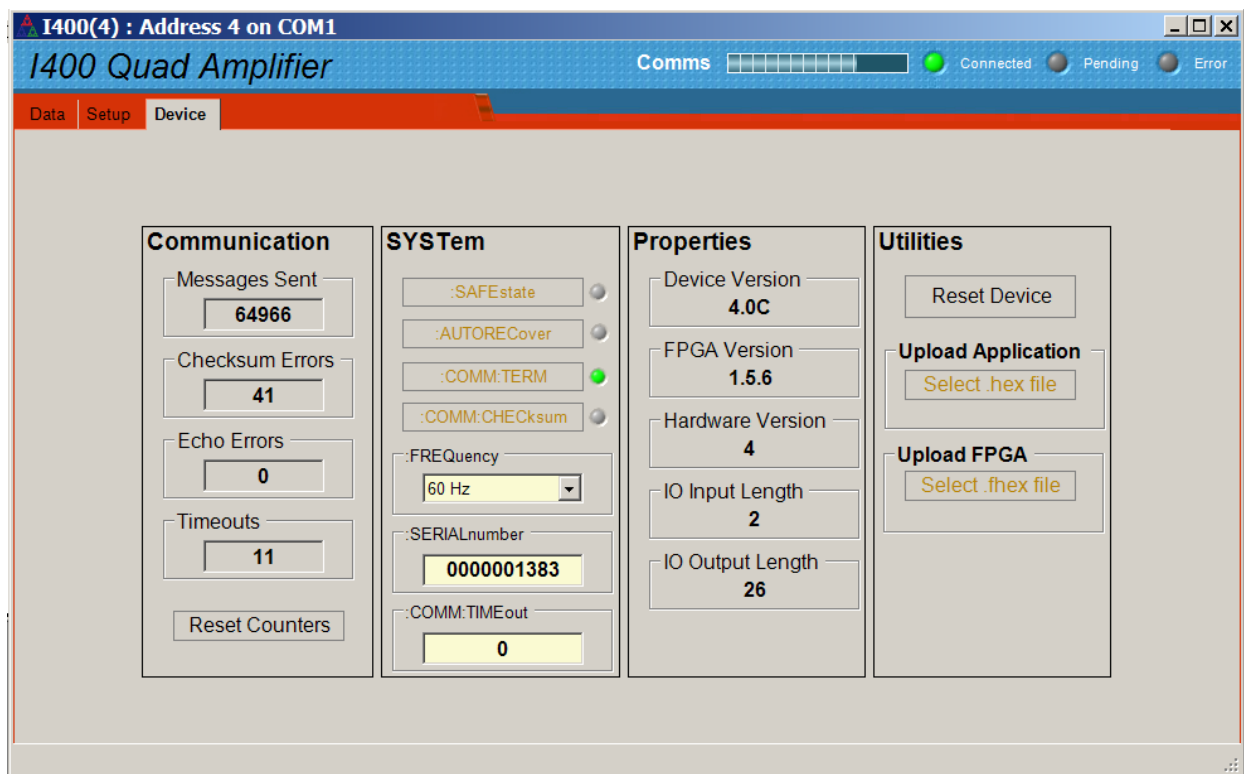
I400(4) : Address 4 on COM1

I400 Quad Amplifier

Comms Connected Pending Error

Data Setup Device

Communication

Messages Sent
64966

Checksum Errors
41

Echo Errors
0

Timeouts
11

Reset Counters

SYSTem

:SAFEstate
:AUTORECover
:COMM:TERM
:COMM:CHECksum

:FREQuency
60 Hz

:SERIALnumber
0000001383

:COMM:TIMEout
0

Properties

Device Version
4.0C

FPGA Version
1.5.6

Hardware Version
4

IO Input Length
2

IO Output Length
26

Utilities

Reset Device

Upload Application
Select .hex file

Upload FPGA
Select .fhex file